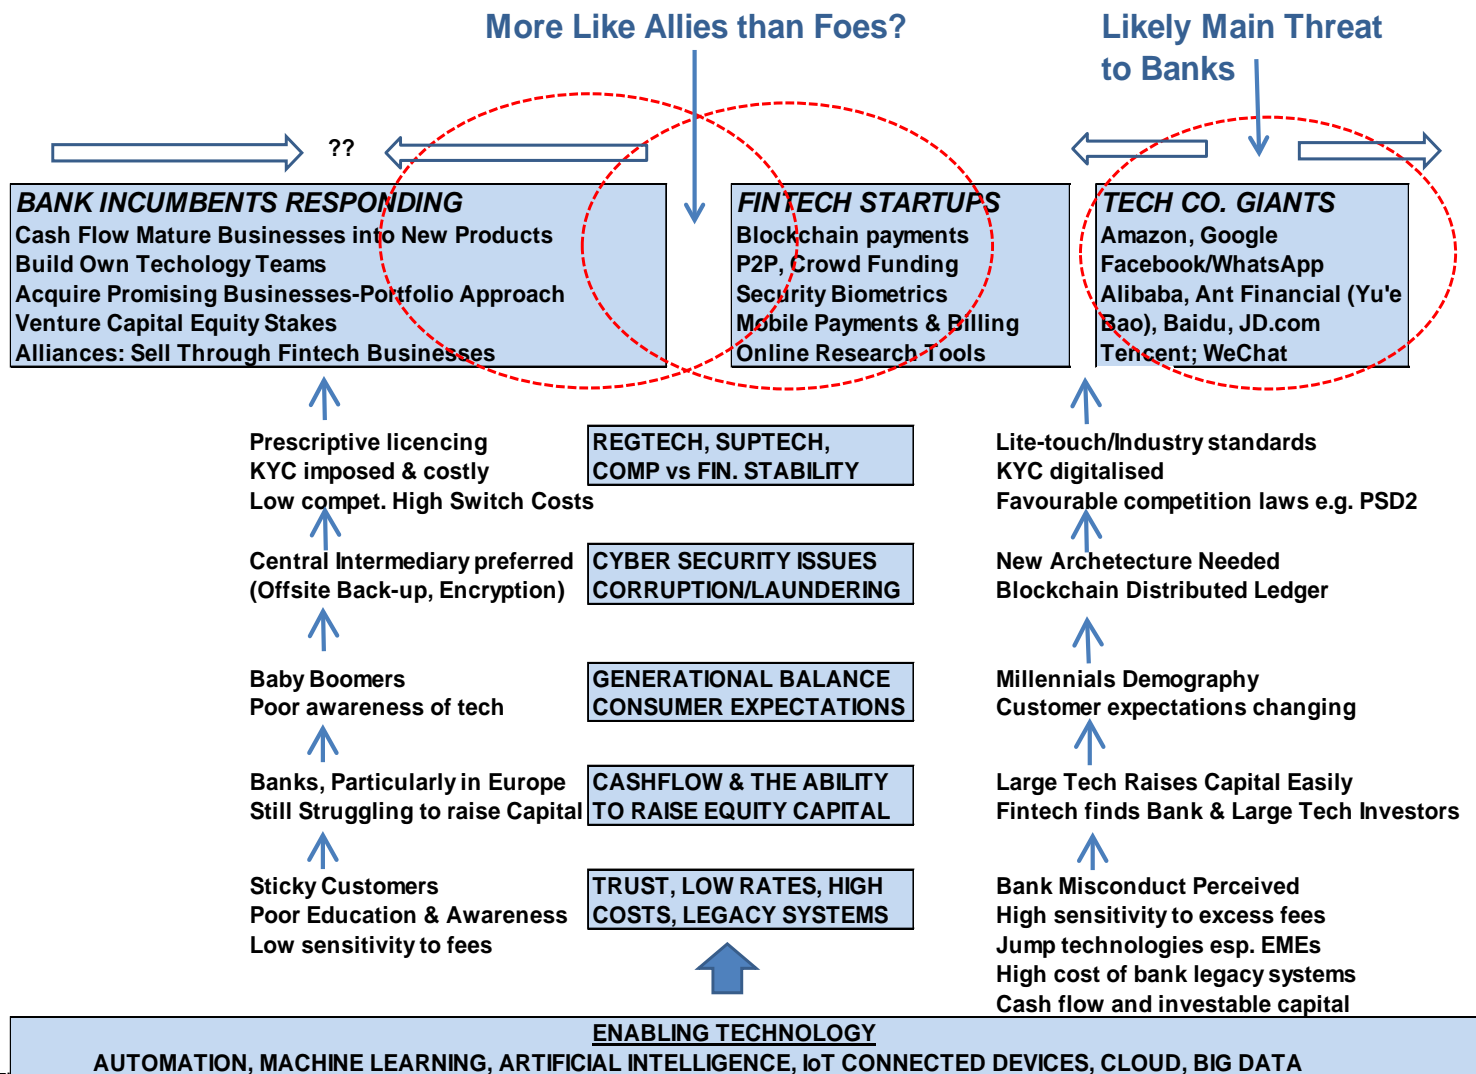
More Like Allies than Foes?

Likely Main Threat to Banks

??

BANK INCUMBENTS RESPONDING
Cash Flow Mature Businesses into New Products
Build Own Techology Teams
Acquire Promising Businesses-Portfolio Approach
Venture Capital Equity Stakes
Alliances: Sell Through Fintech Businesses

FINTECH STARTUPS
Blockchain payments
P2P, Crowd Funding
Security Biometrics
Mobile Payments & Billing
Online Research Tools

TECH CO. GIANTS
Amazon, Google
Facebook/WhatsApp
Alibaba, Ant Financial (Yu'e Bao), Baidu, JD.com
Tencent; WeChat

Prescriptive licencing
KYC imposed & costly
Low compet. High Switch Costs

REGTECH, SUPTECH,
COMP vs FIN. STABILITY

Lite-touch/Industry standards
KYC digitalised
Favourable competition laws e.g. PSD2

Central Intermediary preferred
(Offsite Back-up, Encryption)

CYBER SECURITY ISSUES
CORRUPTION/LAUNDERING

New Archetecture Needed
Blockchain Distributed Ledger

Baby Boomers
Poor awareness of tech

GENERATIONAL BALANCE
CONSUMER EXPECTATIONS

Millennials Demography
Customer expectations changing

Banks, Particularly in Europe
Still Struggling to raise Capital

CASHFLOW & THE ABILITY
TO RAISE EQUITY CAPITAL

Large Tech Raises Capital Easily
Fintech finds Bank & Large Tech Investors

Sticky Customers
Poor Education & Awareness
Low sensitivity to fees

TRUST, LOW RATES, HIGH
COSTS, LEGACY SYSTEMS

Bank Misconduct Perceived
High sensitivity to excess fees
Jump technologies esp. EMEs
High cost of bank legacy systems
Cash flow and investable capital

ENABLING TECHNOLOGY
AUTOMATION, MACHINE LEARNING, ARTIFICIAL INTELLIGENCE, IoT CONNECTED DEVICES, CLOUD, BIG DATA